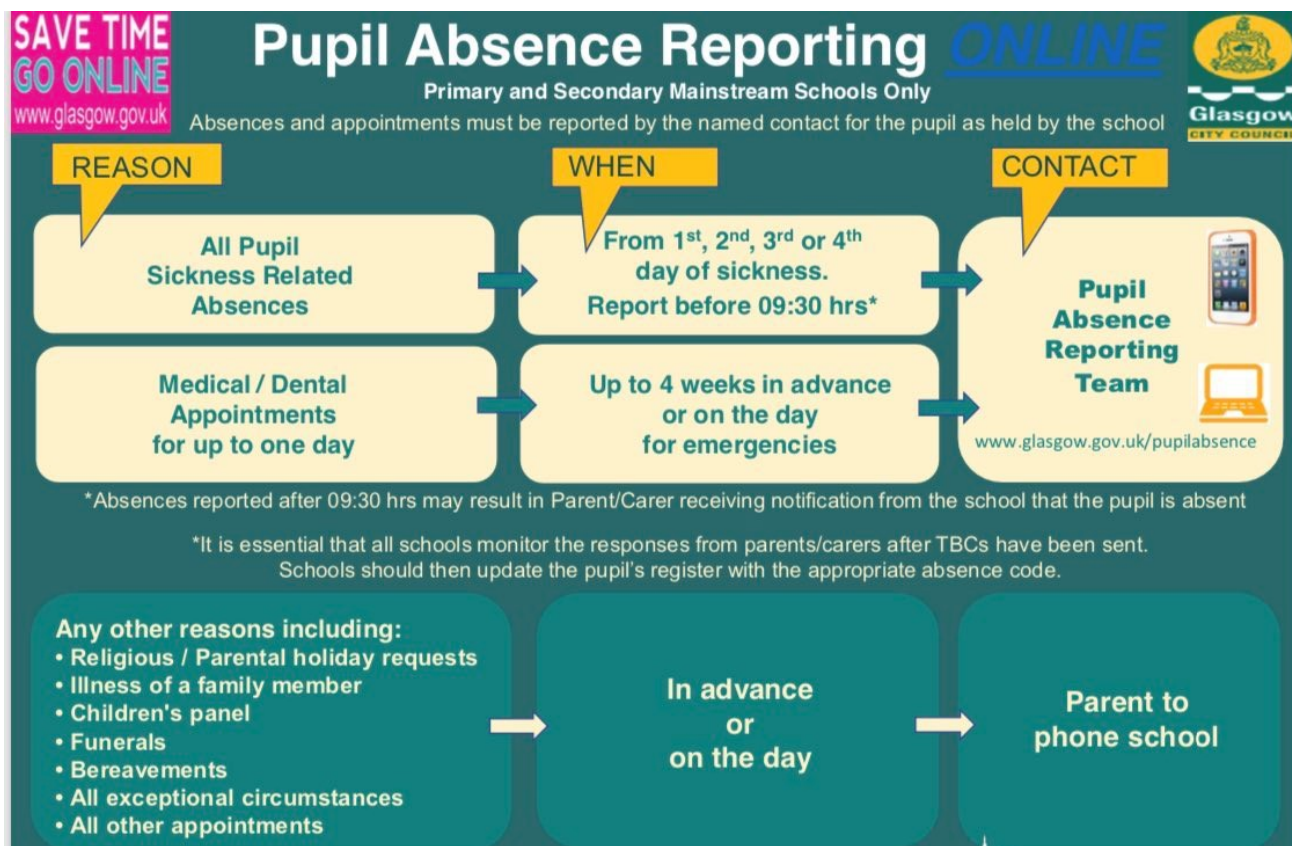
SAVE TIME
GO ONLINE
www.glasgow.gov.uk

Pupil Absence Reporting ONLINE
Primary and Secondary Mainstream Schools Only
Absences and appointments must be reported by the named contact for the pupil as held by the school

Glasgow
CITY COUNCIL

REASON

WHEN

CONTACT

All Pupil Sickness Related Absences

From 1$^{st}$, 2$^{nd}$, 3$^{rd}$ or 4$^{th}$ day of sickness.
Report before 09:30 hrs*

Pupil Absence Reporting Team

Medical / Dental Appointments for up to one day

Up to 4 weeks in advance or on the day for emergencies

www.glasgow.gov.uk/pupilabsence

*Absences reported after 09:30 hrs may result in Parent/Carer receiving notification from the school that the pupil is absent

*It is essential that all schools monitor the responses from parents/carers after TBCs have been sent. Schools should then update the pupil's register with the appropriate absence code.

Any other reasons including:
• Religious / Parental holiday requests
• Illness of a family member
• Children's panel
• Funerals
• Bereavements
• All exceptional circumstances
• All other appointments

In advance or on the day

Parent to phone school